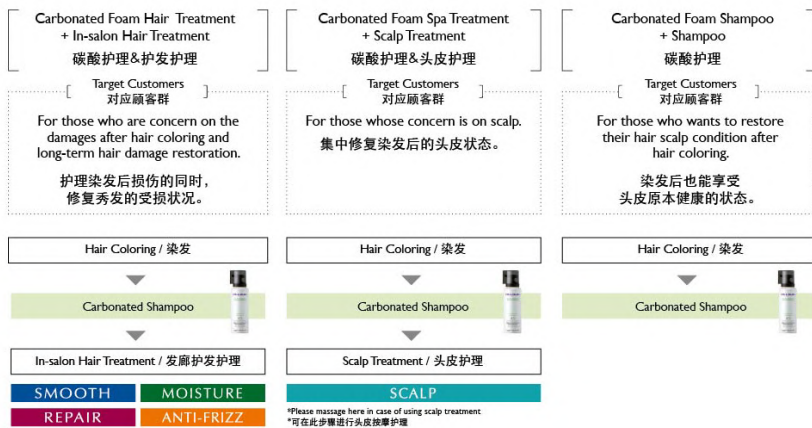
Carbonated Foam Hair Treatment + In-salon Hair Treatment
碳酸护理&护发护理

Target Customers
对应顾客群

For those who are concern on the damages after hair coloring and long-term hair damage restoration.

护理染发后损伤的同时，修复秀发的受损状况。

Hair Coloring / 染发

Carbonated Shampoo

In-salon Hair Treatment / 发廊护发护理

SMOOTH
MOISTURE
REPAIR
ANTI-FRIZZ

Carbonated Foam Spa Treatment + Scalp Treatment
碳酸护理&头皮护理

Target Customers
对应顾客群

For those whose concern is on scalp.
集中修复染发后的头皮状态。

Hair Coloring / 染发

Carbonated Shampoo

Scalp Treatment / 头皮护理

SCALP

*Please massage here in case of using scalp treatment
*可在此步骤进行头皮按摩护理

Carbonated Foam Shampoo + Shampoo
碳酸护理

Target Customers
对应顾客群

For those who wants to restore their hair scalp condition after hair coloring.

染发后也能享受头皮原本健康的状态。

Hair Coloring / 染发

Carbonated Shampoo